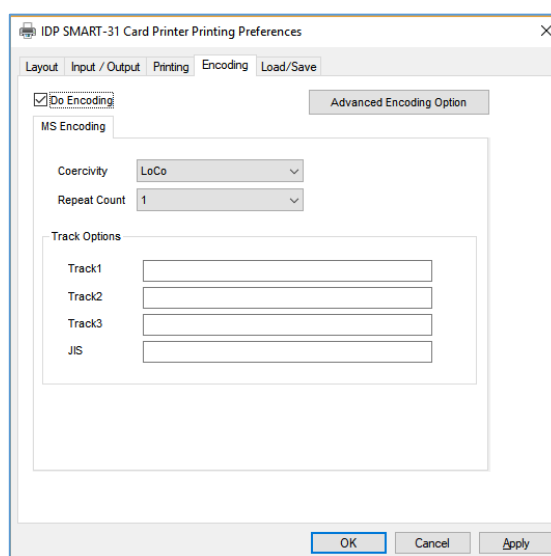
IDP SMART-31 Card Printer Printing Preferences

Layout
Input / Output
Printing
Encoding
Load/Save

Do Encoding

Advanced Encoding Option

MS Encoding

Coercivity LoCo

Repeat Count 1

Track Options

Track1

Track2

Track3

JIS

OK
Cancel
Apply